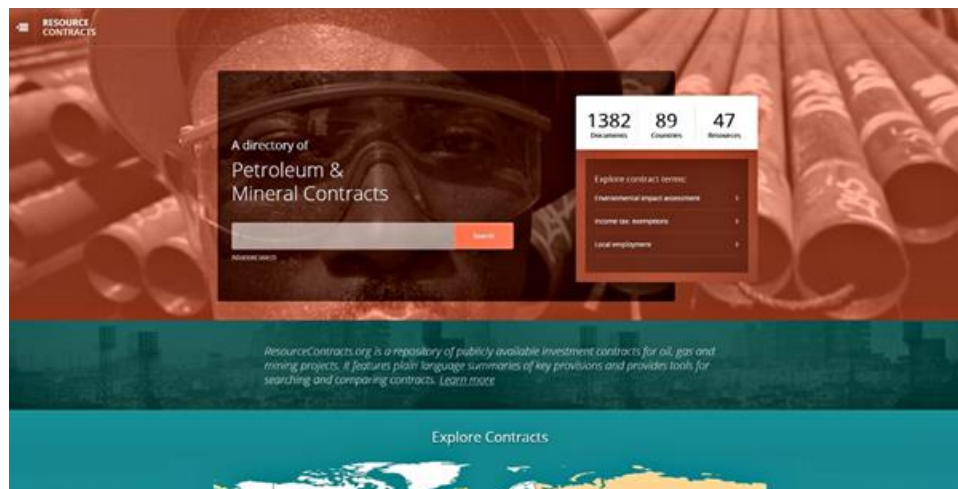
RESOURCE CONTRACTS

A directory of
Petroleum & Mineral Contracts

Search

Advanced search

| 1382 | 89 | 47 |
|---|---|---|
| Documents | Countries | Resources |

Explore contract terms:

Environmental impact assessment

Income tax: exemptions

Local employment

ResourceContracts.org is a repository of publicly available investment contracts for oil, gas and mining projects. It features plain language summaries of key provisions and provides tools for searching and comparing contracts. Learn more

Explore Contracts